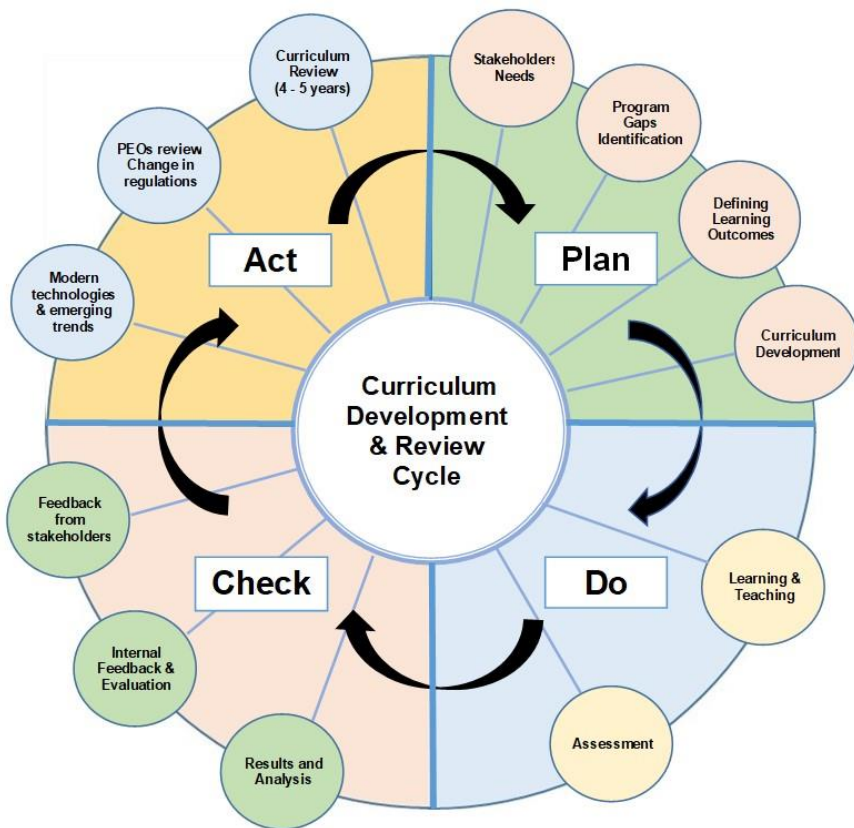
Curriculum Development & Review Cycle

Plan

Stakeholders Needs

Program Gaps Identification

Defining Learning Outcomes

Curriculum Development

Do

Learning & Teaching

Assessment

Check

Results and Analysis

Internal Feedback & Evaluation

Feedback from stakeholders

Act

Modern technologies & emerging trends

PEOs review Change in regulations

Curriculum Review (4 - 5 years)